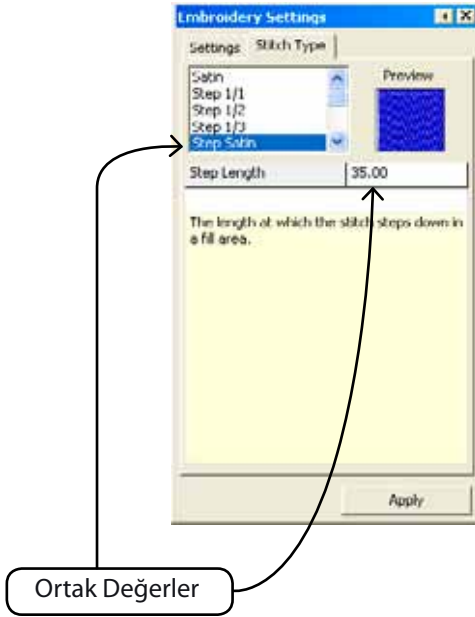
Embroidery Settings

Settings | Stitch Type

Satin
Step 1/1
Step 1/2
Step 1/3
Step Satin

Preview

| Step Length | 35.00 |
|---|---|

The length at which the stitch steps down in a fill area.

Apply

Ortak Değerler